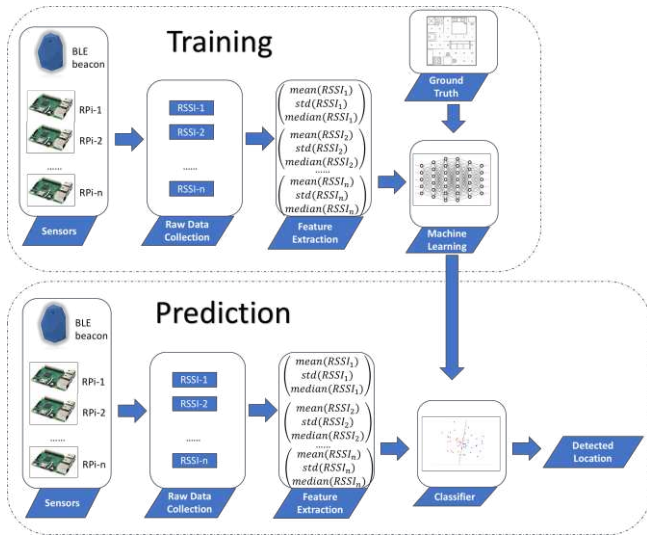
Training

BLE beacon

RPi-1

RPi-2

.......

RPi-n

Sensors

RSSI-1

RSSI-2

.......

RSSI-n

Raw Data Collection

$mean(RSSI_1)$
$std(RSSI_1)$
$median(RSSI_1)$

$mean(RSSI_2)$
$std(RSSI_2)$
$median(RSSI_2)$

.......

$mean(RSSI_n)$
$std(RSSI_n)$
$median(RSSI_n)$

Feature Extraction

Ground Truth

Machine Learning

Prediction

BLE beacon

RPi-1

RPi-2

.......

RPi-n

Sensors

RSSI-1

RSSI-2

.......

RSSI-n

Raw Data Collection

$mean(RSSI_1)$
$std(RSSI_1)$
$median(RSSI_1)$

$mean(RSSI_2)$
$std(RSSI_2)$
$median(RSSI_2)$

.......

$mean(RSSI_n)$
$std(RSSI_n)$
$median(RSSI_n)$

Feature Extraction

Classifier

Detected Location